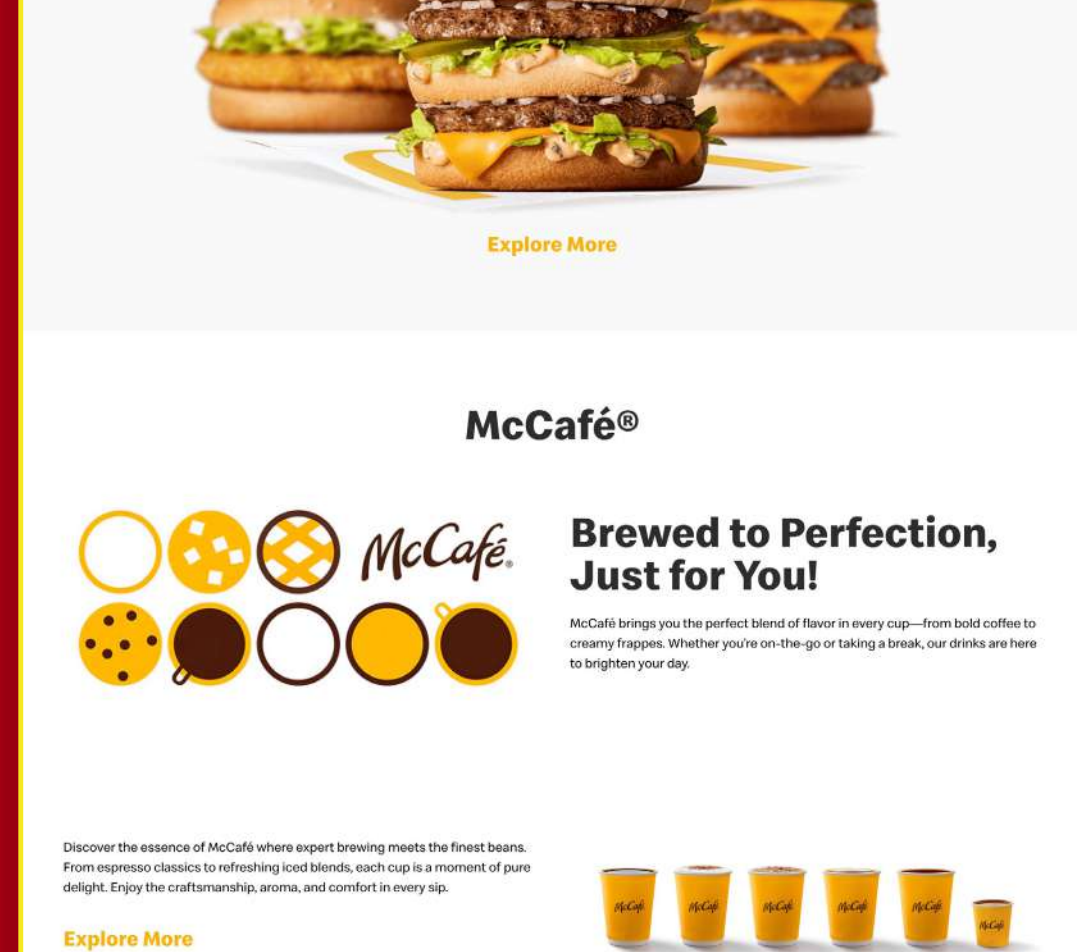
Explore More

McCafé®

McCafé®

Brewed to Perfection, Just for You!

McCafé brings you the perfect blend of flavor in every cup—from bold coffee to creamy frappes. Whether you're on-the-go or taking a break, our drinks are here to brighten your day.

Discover the essence of McCafé where expert brewing meets the finest beans. From espresso classics to refreshing iced blends, each cup is a moment of pure delight. Enjoy the craftsmanship, aroma, and comfort in every sip.

Explore More

McCafé McCafé McCafé McCafé McCafé McCafé